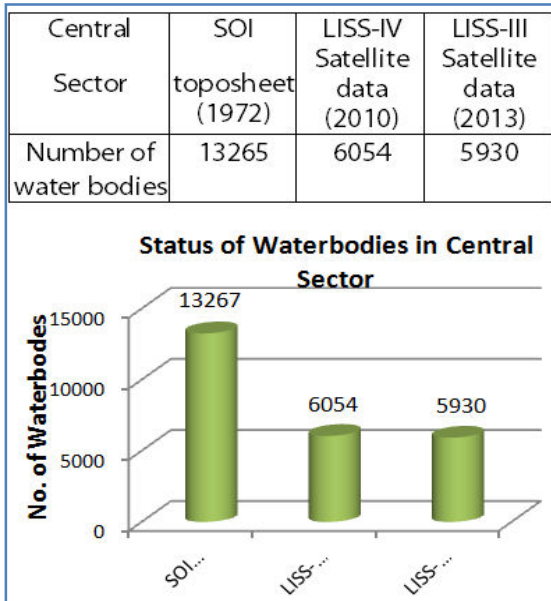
| Central Sector | SOI toposheet (1972) | LISS-IV Satellite data (2010) | LISS-III Satellite data (2013) |
|---|---|---|---|
| Number of water bodies | 13265 | 6054 | 5930 |

Status of Waterbodies in Central Sector

No. of Waterbodes

15000
10000
5000
0

13267
6054
5930

SOI...
LISS-...
LISS-...